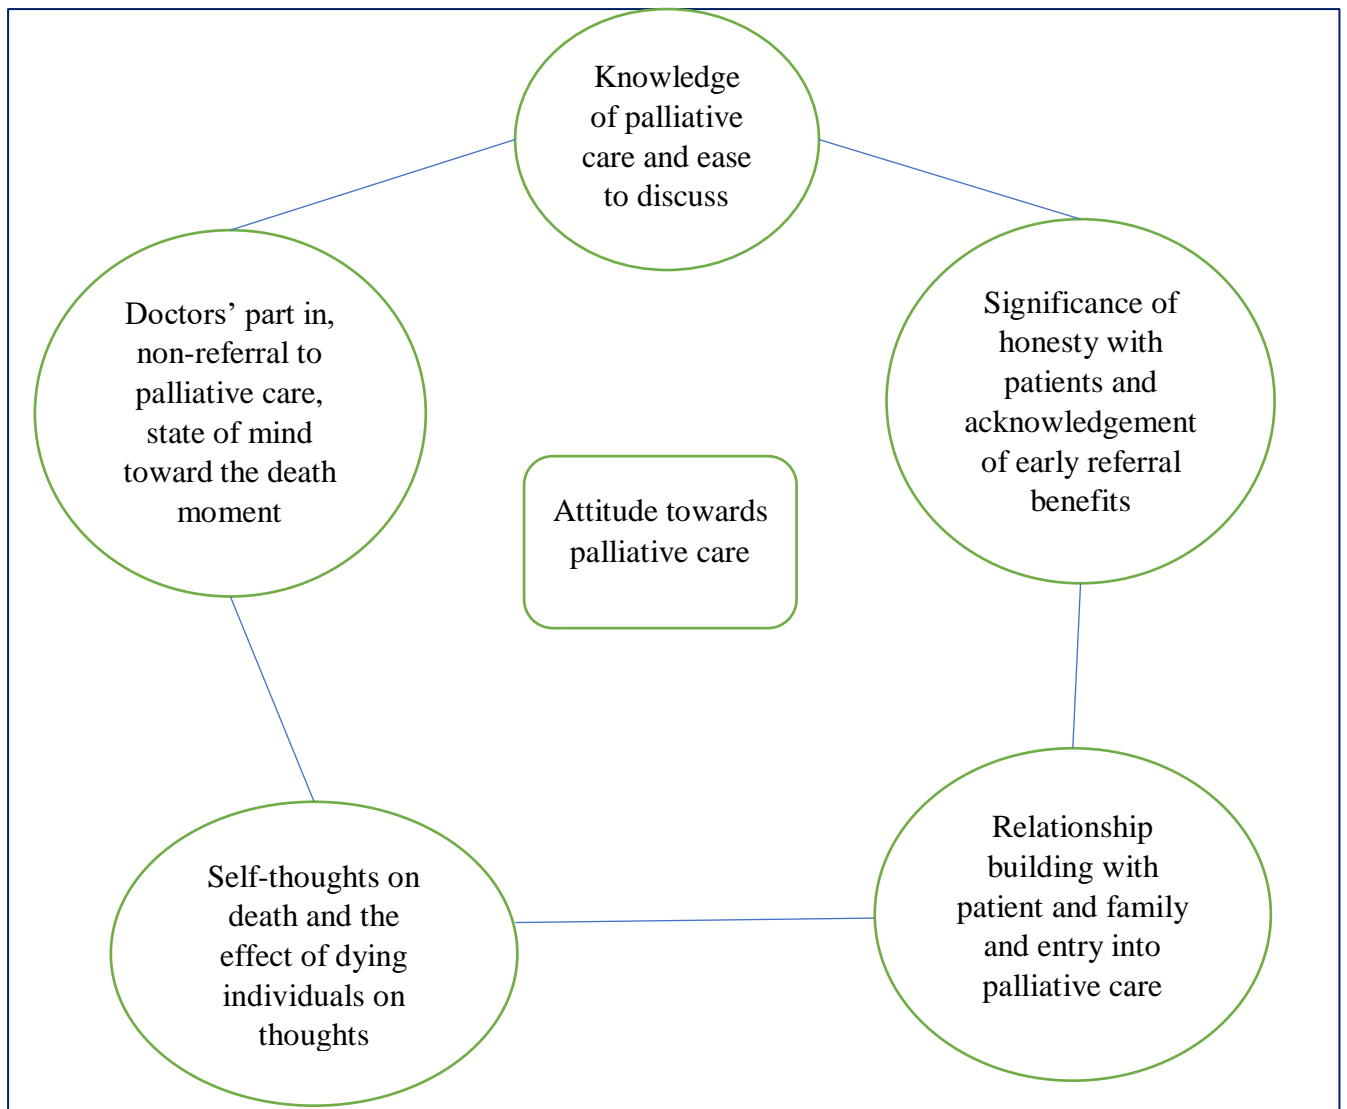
Knowledge of palliative care and ease to discuss

Doctors' part in, non-referral to palliative care, state of mind toward the death moment

Significance of honesty with patients and acknowledgement of early referral benefits

Attitude towards palliative care

Self-thoughts on death and the effect of dying individuals on thoughts

Relationship building with patient and family and entry into palliative care